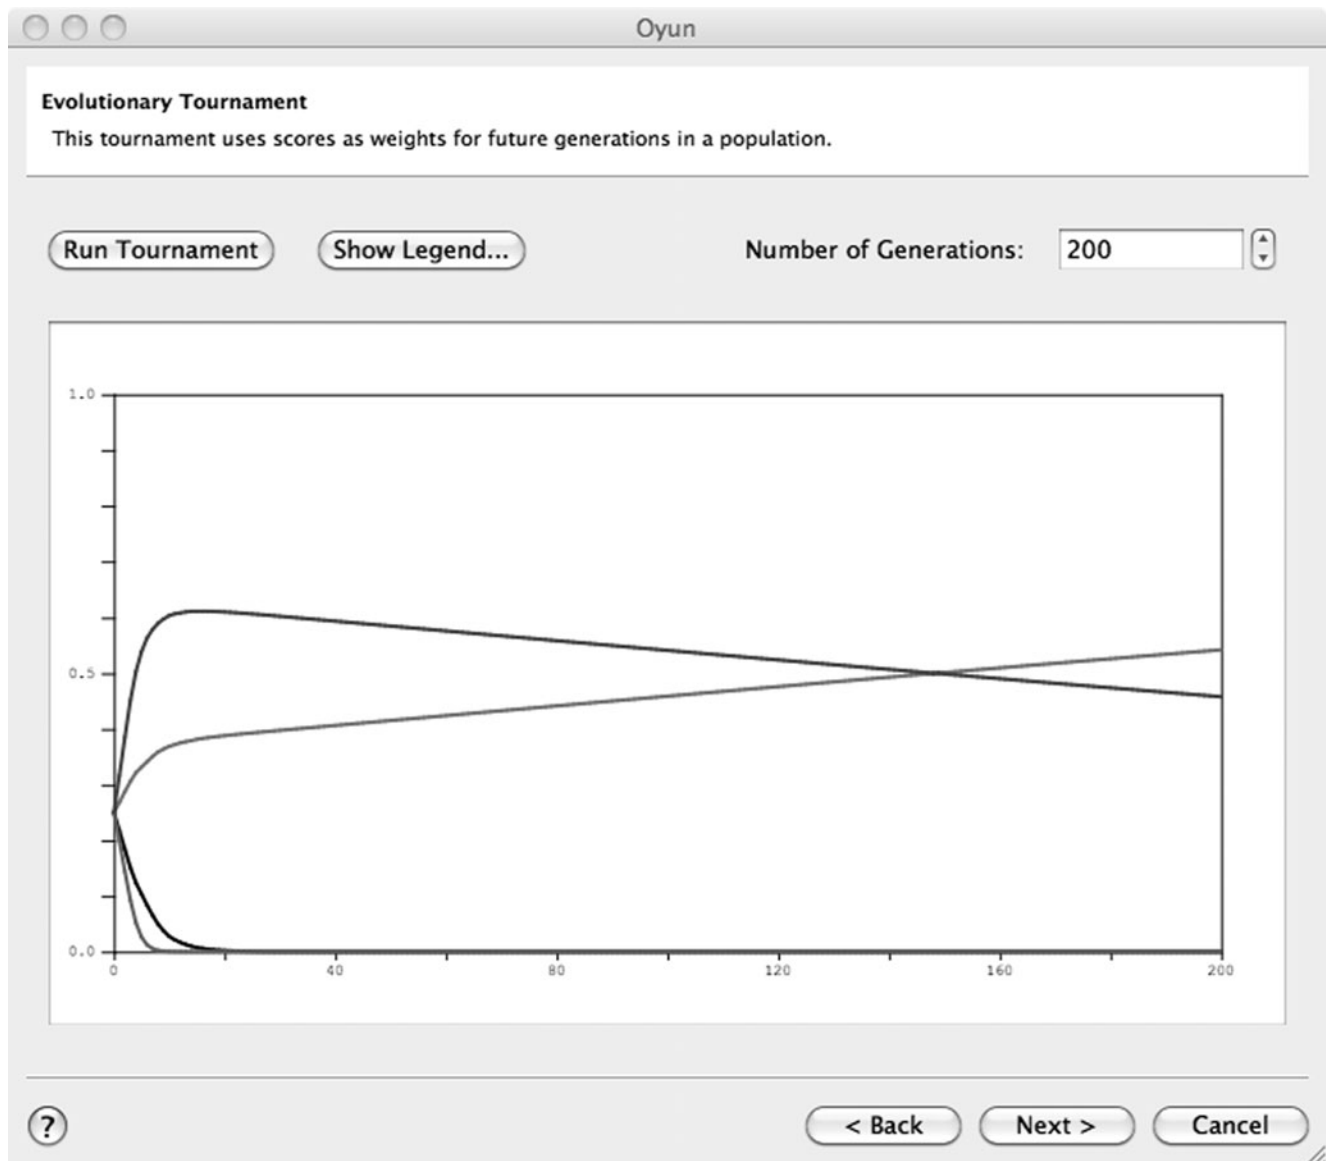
Oyun

**Evolutionary Tournament**

This tournament uses scores as weights for future generations in a population.

Run Tournament
Show Legend...
Number of Generations: 200

1.0
0.5
0.0
0
40
80
120
160
200

?
< Back
Next >
Cancel